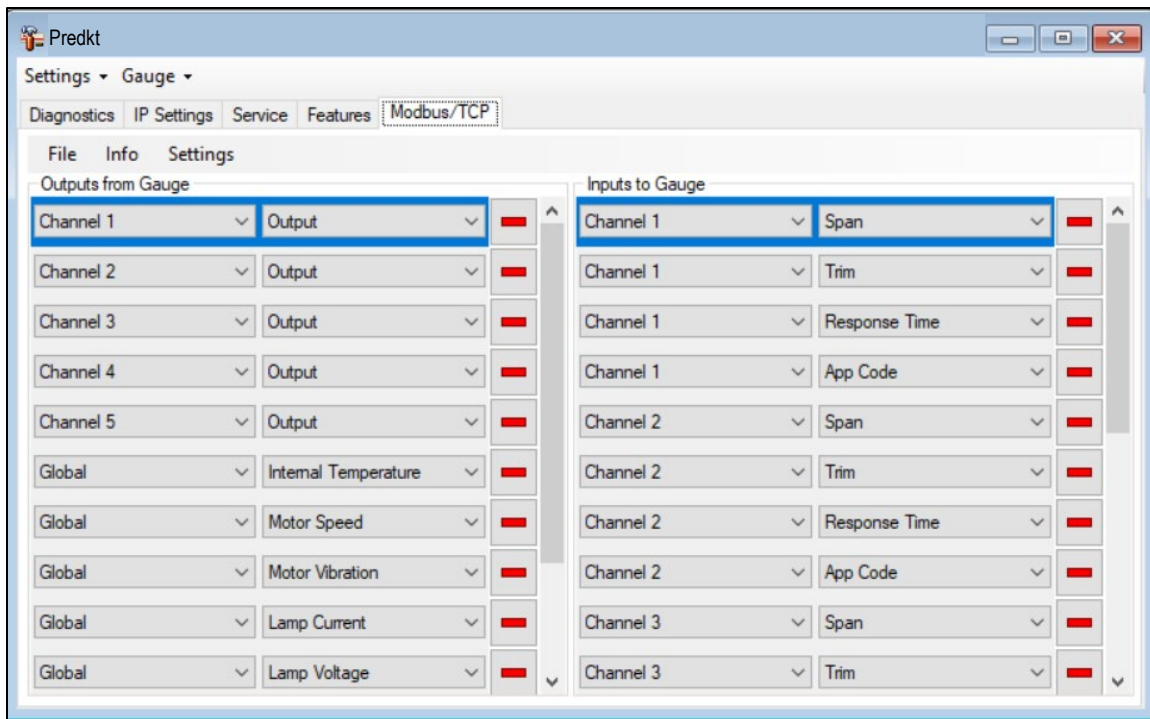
Predkt

Settings ▾ Gauge ▾

Diagnostics | IP Settings | Service | Features | Modbus/TCP

File | Info | Settings

Outputs from Gauge

| | |
|---|---|
| Channel 1 | Output |
| Channel 2 | Output |
| Channel 3 | Output |
| Channel 4 | Output |
| Channel 5 | Output |
| Global | Internal Temperature |
| Global | Motor Speed |
| Global | Motor Vibration |
| Global | Lamp Current |
| Global | Lamp Voltage |

Inputs to Gauge

| | |
|---|---|
| Channel 1 | Span |
| Channel 1 | Trim |
| Channel 1 | Response Time |
| Channel 1 | App Code |
| Channel 2 | Span |
| Channel 2 | Trim |
| Channel 2 | Response Time |
| Channel 2 | App Code |
| Channel 3 | Span |
| Channel 3 | Trim |